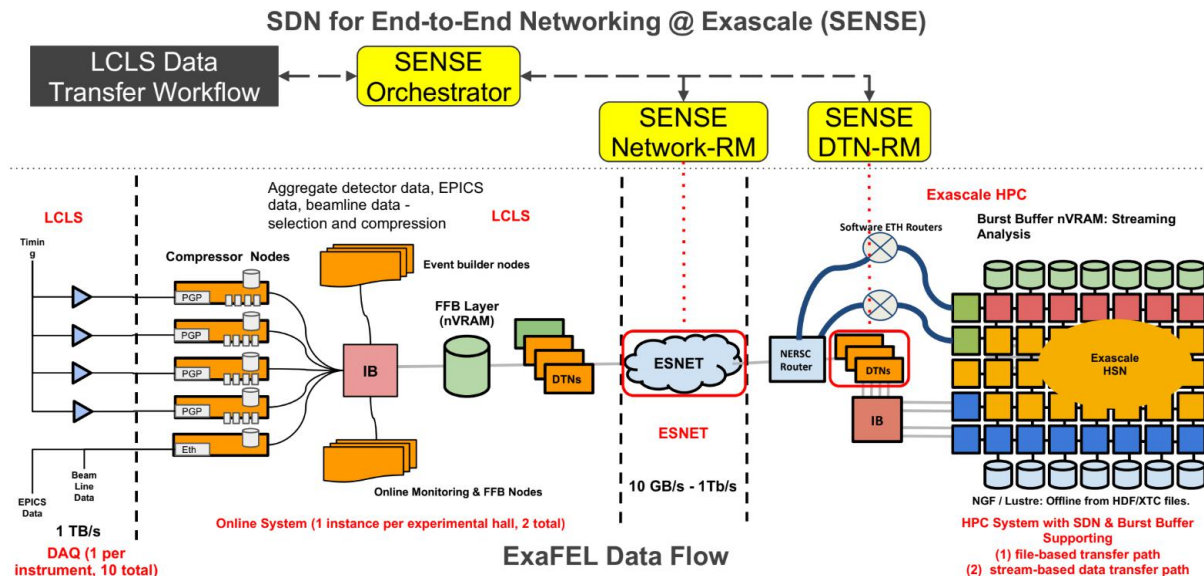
SDN for End-to-End Networking @ Exascale (SENSE)

LCLS Data Transfer Workflow

SENSE Orchestrator

SENSE Network-RM

SENSE DTN-RM

LCLS

Timin g

Compressor Nodes

PGP

PGP

PGP

PGP

Eth

Beam Line Data

EPICS Data

1 TB/s

DAQ (1 per instrument, 10 total)

Aggregate detector data, EPICS data, beamline data - selection and compression

LCLS

Event builder nodes

IB

FFB Layer (nVRAM)

DTNs

Online Monitoring & FFB Nodes

Online System (1 instance per experimental hall, 2 total)

ESNET

ESNET

10 GB/s - 1Tb/s

Exascale HPC

Software ETH Routers

Burst Buffer nVRAM: Streaming Analysis

NERSC Router

DTNs

IB

Exascale HSN

NGF / Lustre: Offline from HDF/XTC files.

HPC System with SDN & Burst Buffer Supporting
(1) file-based transfer path
(2) stream-based data transfer path

ExaFEL Data Flow